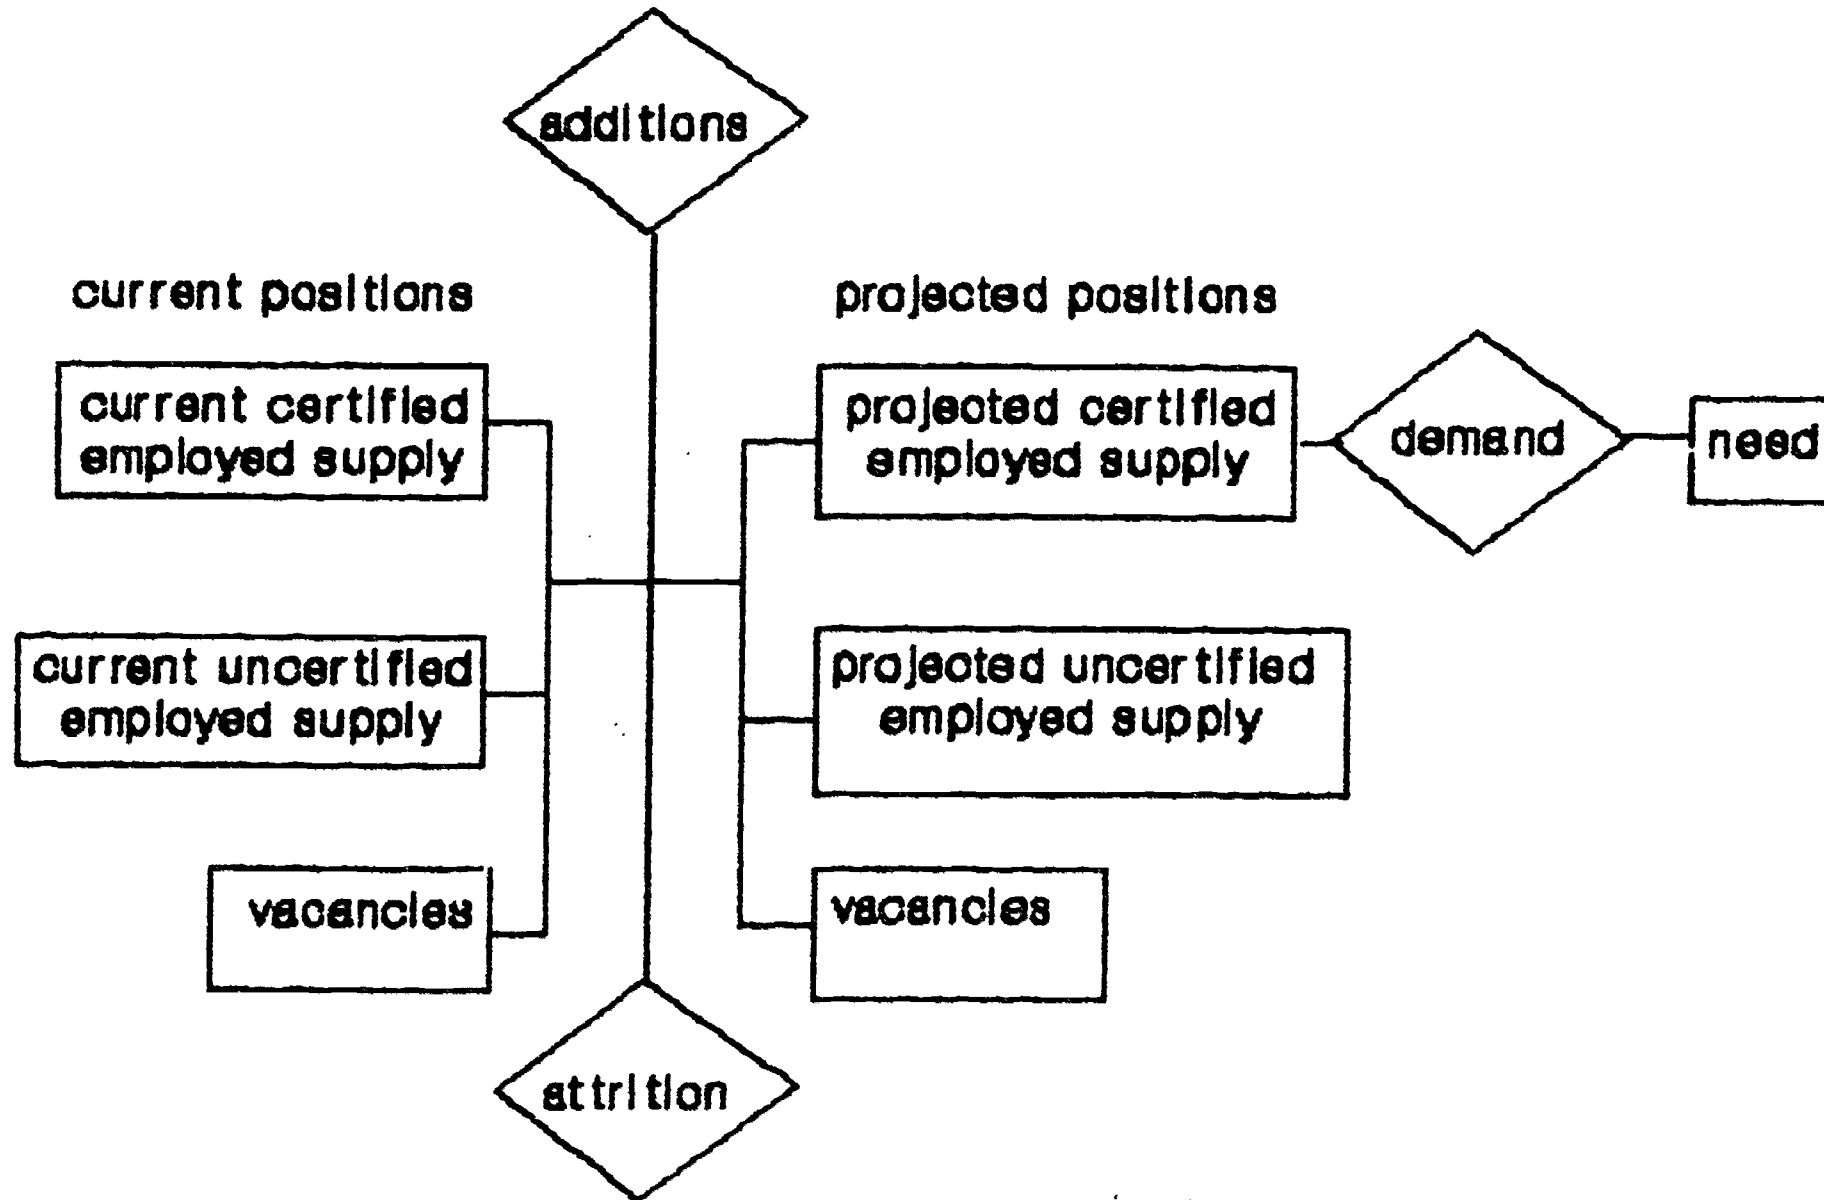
additions

current positions

projected positions

current certified employed supply

projected certified employed supply

demand

need

current uncertified employed supply

projected uncertified employed supply

vacancies

vacancies

attrition